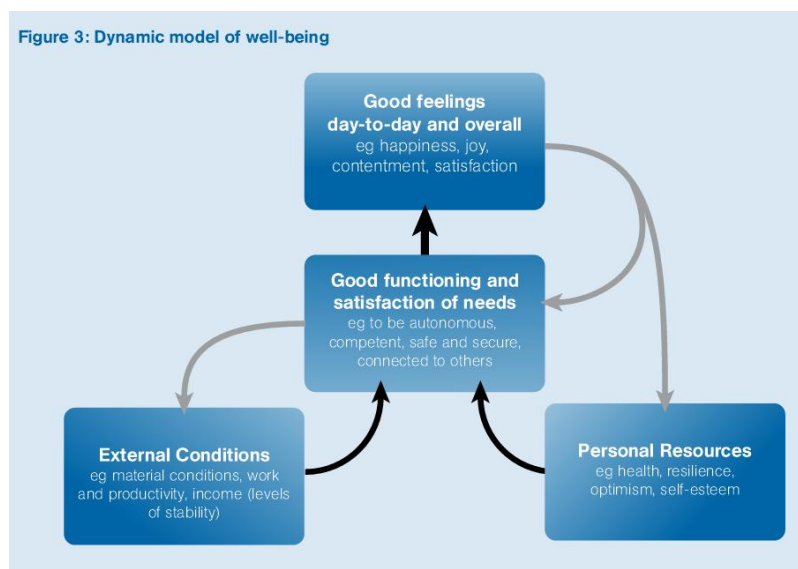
Figure 3: Dynamic model of well-being

Good feelings day-to-day and overall
eg happiness, joy, contentment, satisfaction

Good functioning and satisfaction of needs
eg to be autonomous, competent, safe and secure, connected to others

External Conditions
eg material conditions, work and productivity, income (levels of stability)

Personal Resources
eg health, resilience, optimism, self-esteem